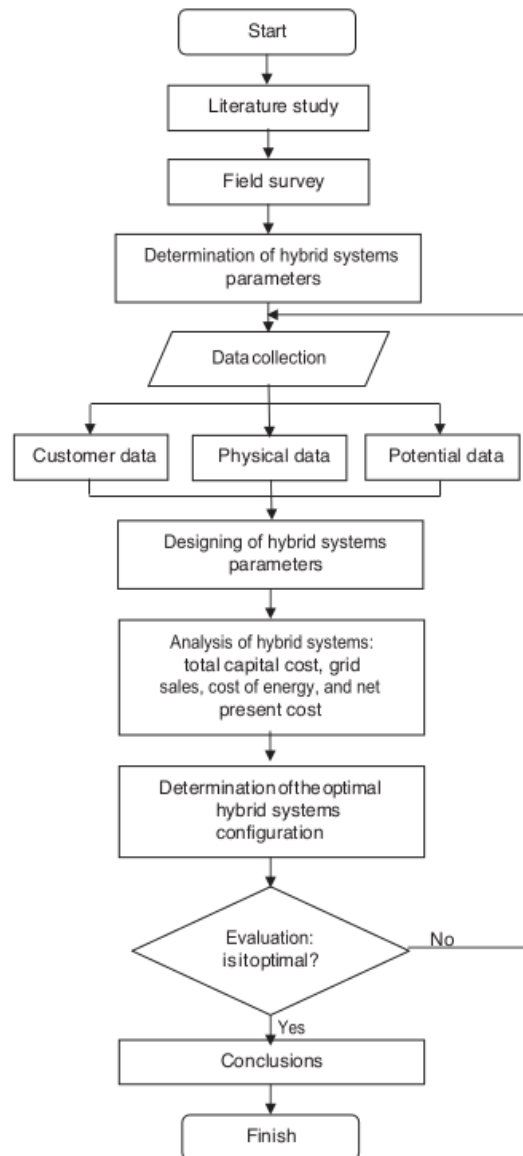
Start

Literature study

Field survey

Determination of hybrid systems parameters

Data collection

Customer data

Physical data

Potential data

Designing of hybrid systems parameters

Analysis of hybrid systems: total capital cost, grid sales, cost of energy, and net present cost

Determination of the optimal hybrid systems configuration

Evaluation: is it optimal?

No

Yes

Conclusions

Finish